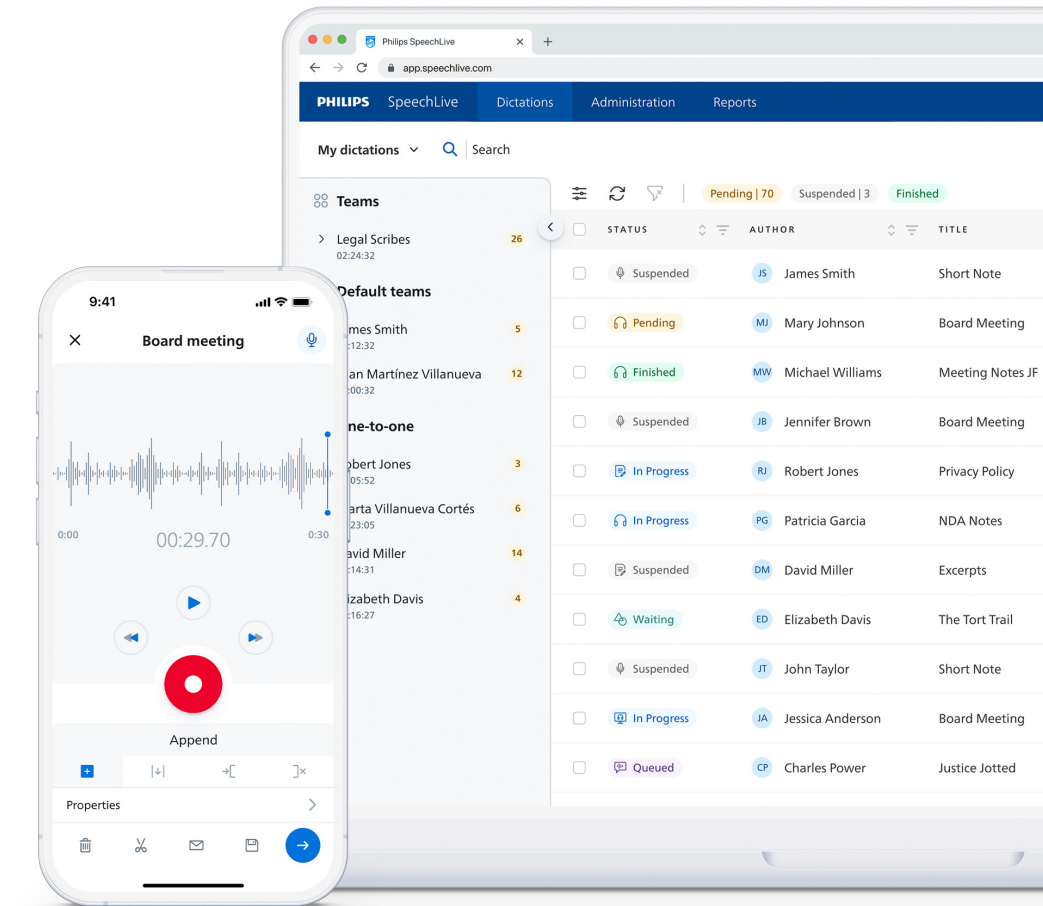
Philips SpeechLive
app.speechlive.com

PHILIPS SpeechLive Dictations Administration Reports

My dictations Search

Teams
Legal Scribes 26
02:24:32

Default teams
ames Smith 5
:12:32
an Martínez Villanueva 12
:00:32

ne-to-one
obert Jones 3
:05:52
arta Villanueva Cortés 6
:23:05
avid Miller 14
:14:31
izabeth Davis 4
:16:27

Pending | 70 Suspended | 3 Finished

| STATUS | AUTHOR | TITLE |
|---|---|---|
| Suspended | JS James Smith | Short Note |
| Pending | MJ Mary Johnson | Board Meeting |
| Finished | MW Michael Williams | Meeting Notes JF |
| Suspended | JB Jennifer Brown | Board Meeting |
| In Progress | RJ Robert Jones | Privacy Policy |
| In Progress | PG Patricia Garcia | NDA Notes |
| Suspended | DM David Miller | Excerpts |
| Waiting | ED Elizabeth Davis | The Tort Trail |
| Suspended | JT John Taylor | Short Note |
| In Progress | JA Jessica Anderson | Board Meeting |
| Queued | CP Charles Power | Justice Jotted |

9:41

Board meeting

0:00 00:29.70 0:30

Append

Properties